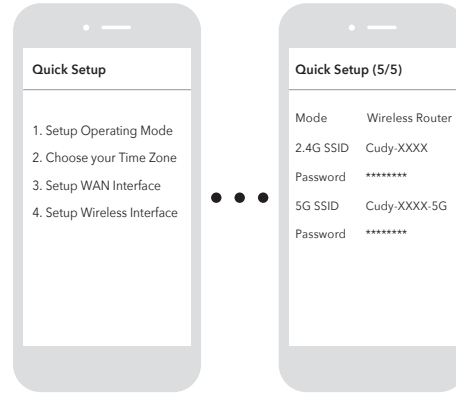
Quick Setup

1. Setup Operating Mode
2. Choose your Time Zone
3. Setup WAN Interface
4. Setup Wireless Interface

Quick Setup (5/5)

| | |
|---|---|
| Mode | Wireless Router |
| 2.4G SSID | Cudy-XXXX |
| Password | ******** |
| 5G SSID | Cudy-XXXX-5G |
| Password | ******** |